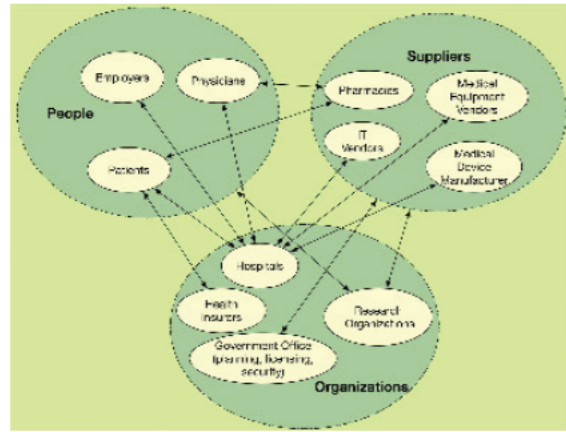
People

Employers

Physicians

Patients

Suppliers

Pharmacies

Medical Equipment Vendors

IT Vendors

Medical Device Manufacturer

Hospitals

Health Insurers

Research Organizations

Government Office (planning, licensing, security)

Organizations